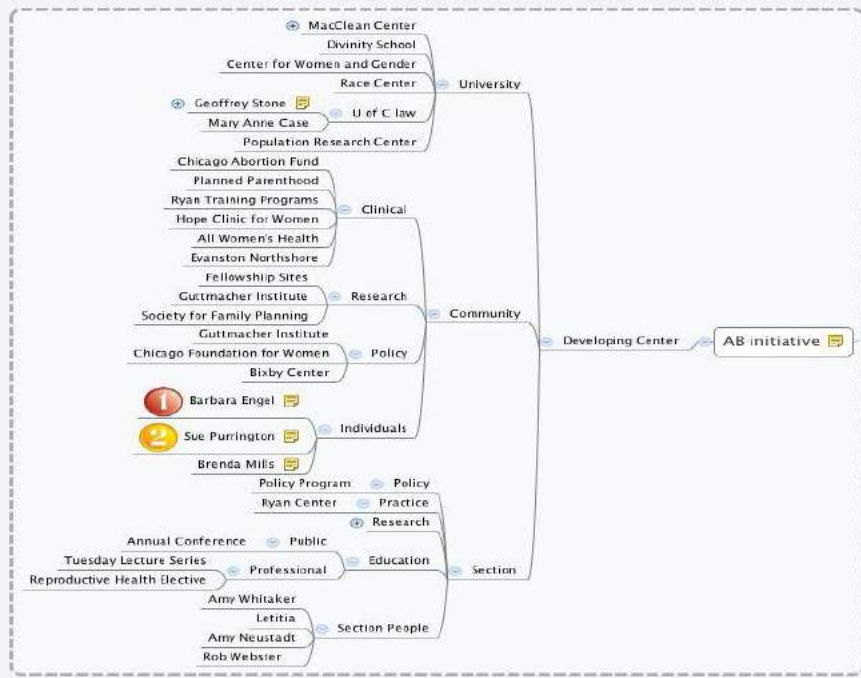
MacClean Center
Divinity School
Center for Women and Gender
Race Center
Geoffrey Stone
U of C law
Mary Anne Case
Population Research Center
University
Chicago Abortion Fund
Planned Parenthood
Ryan Training Programs
Hope Clinic for Women
All Women's Health
Evanston Northshore
Clinical
Fellowship Sites
Guttmacher Institute
Society for Family Planning
Research
Guttmacher Institute
Chicago Foundation for Women
Bixby Center
Policy
Community
Developing Center
AB initiative
1 Barbara Engel
2 Sue Purrington
Brenda Mills
Individuals
Policy Program
Policy
Ryan Center
Practice
Research
Annual Conference
Public
Tuesday Lecture Series
Reproductive Health Elective
Professional
Education
Section
Amy Whitaker
Letitia
Amy Neustadt
Rob Webster
Section People